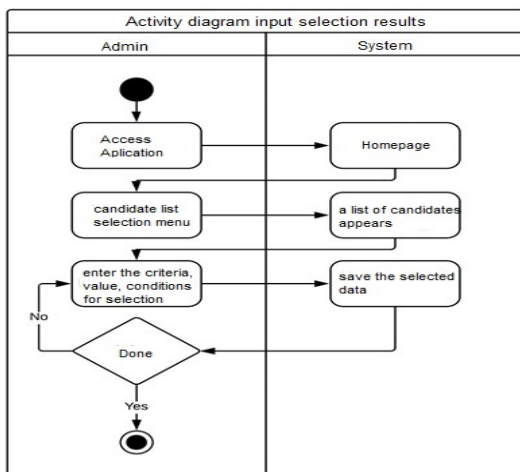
Activity diagram input selection results

Admin

System

Access Aplication

Homepage

candidate list selection menu

a list of candidates appears

enter the criteria, value, conditions for selection

save the selected data

No

Done

Yes